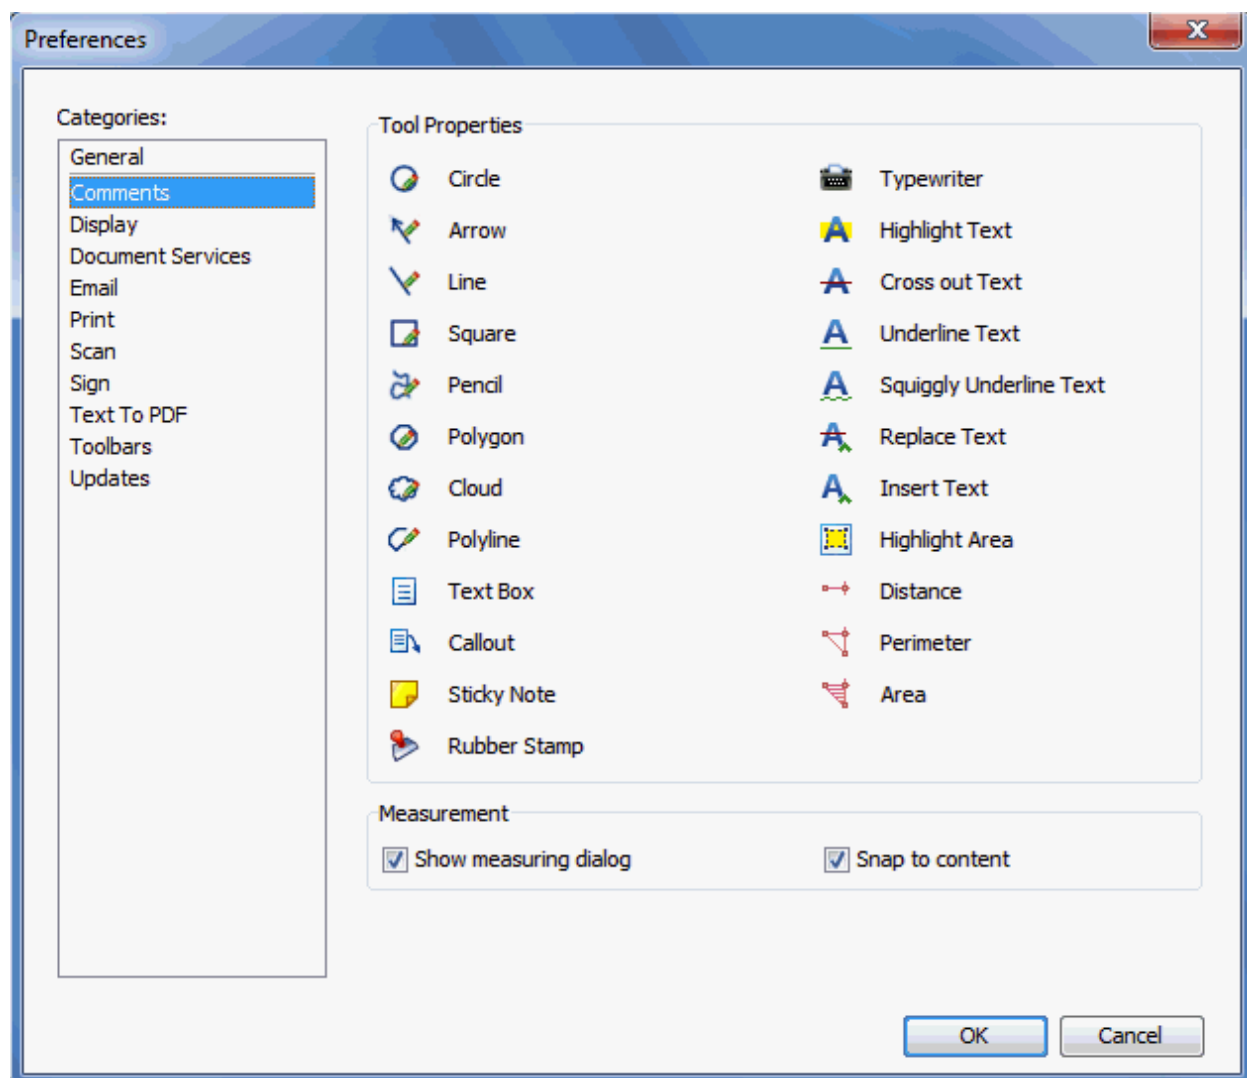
Preferences

X

Categories:

General
Comments
Display
Document Services
Email
Print
Scan
Sign
Text To PDF
Toolbars
Updates

Tool Properties

Circle
Arrow
Line
Square
Pencil
Polygon
Cloud
Polyline
Text Box
Callout
Sticky Note
Rubber Stamp

Typewriter
Highlight Text
Cross out Text
Underline Text
Squiggly Underline Text
Replace Text
Insert Text
Highlight Area
Distance
Perimeter
Area

Measurement

Show measuring dialog

Snap to content

OK

Cancel